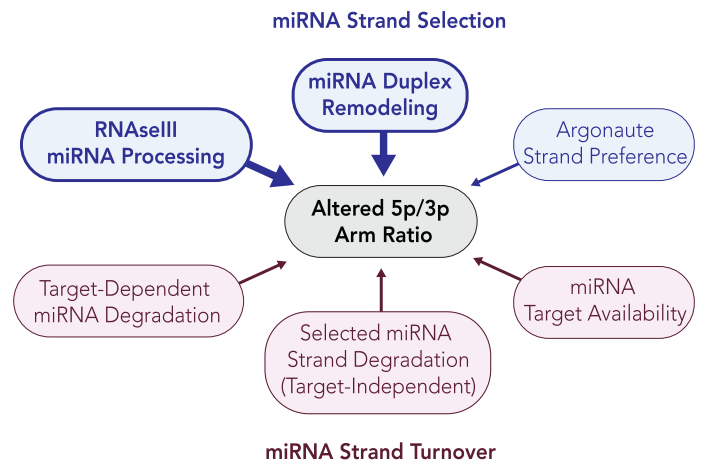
miRNA Strand Selection

miRNA Duplex Remodeling

RNaseIII miRNA Processing

Argonaute Strand Preference

Altered 5p/3p Arm Ratio

Target-Dependent miRNA Degradation

miRNA Target Availability

Selected miRNA Strand Degradation (Target-Independent)

miRNA Strand Turnover